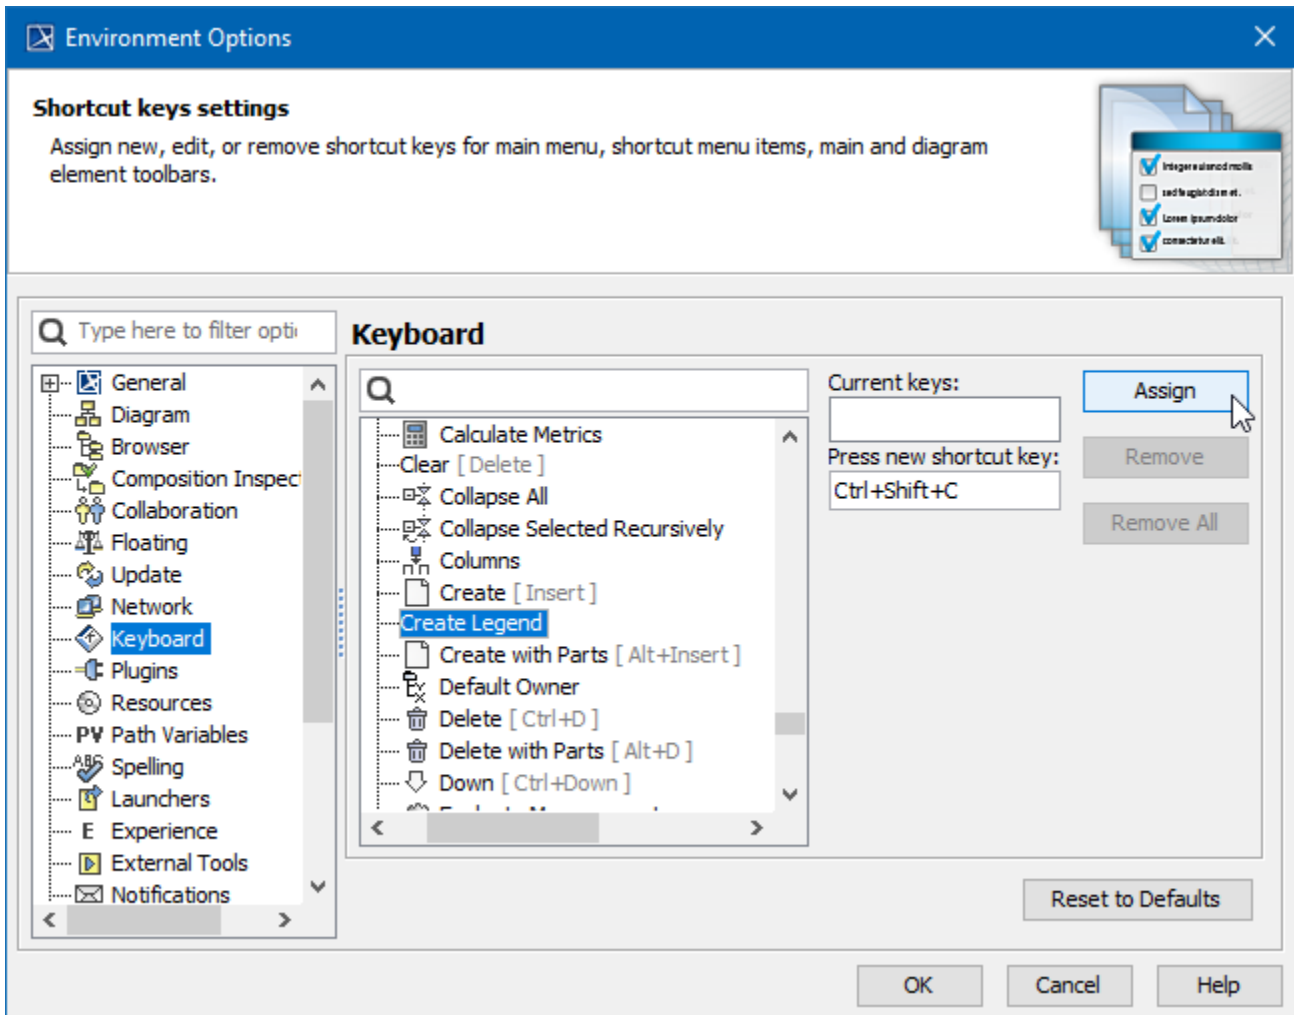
Environment Options

Shortcut keys settings

Assign new, edit, or remove shortcut keys for main menu, shortcut menu items, main and diagram element toolbars.

Type here to filter opti

General
Diagram
Browser
Composition Inspect
Collaboration
Floating
Update
Network
Keyboard
Plugins
Resources
PV Path Variables
Spelling
Launchers
E Experience
External Tools
Notifications

Keyboard

Calculate Metrics
Clear [ Delete ]
Collapse All
Collapse Selected Recursively
Columns
Create [ Insert ]
Create Legend
Create with Parts [ Alt+Insert ]
Default Owner
Delete [ Ctrl+D ]
Delete with Parts [ Alt+D ]
Down [ Ctrl+Down ]

Current keys:

Press new shortcut key:

Ctrl+Shift+C

Assign

Remove

Remove All

Reset to Defaults

OK

Cancel

Help